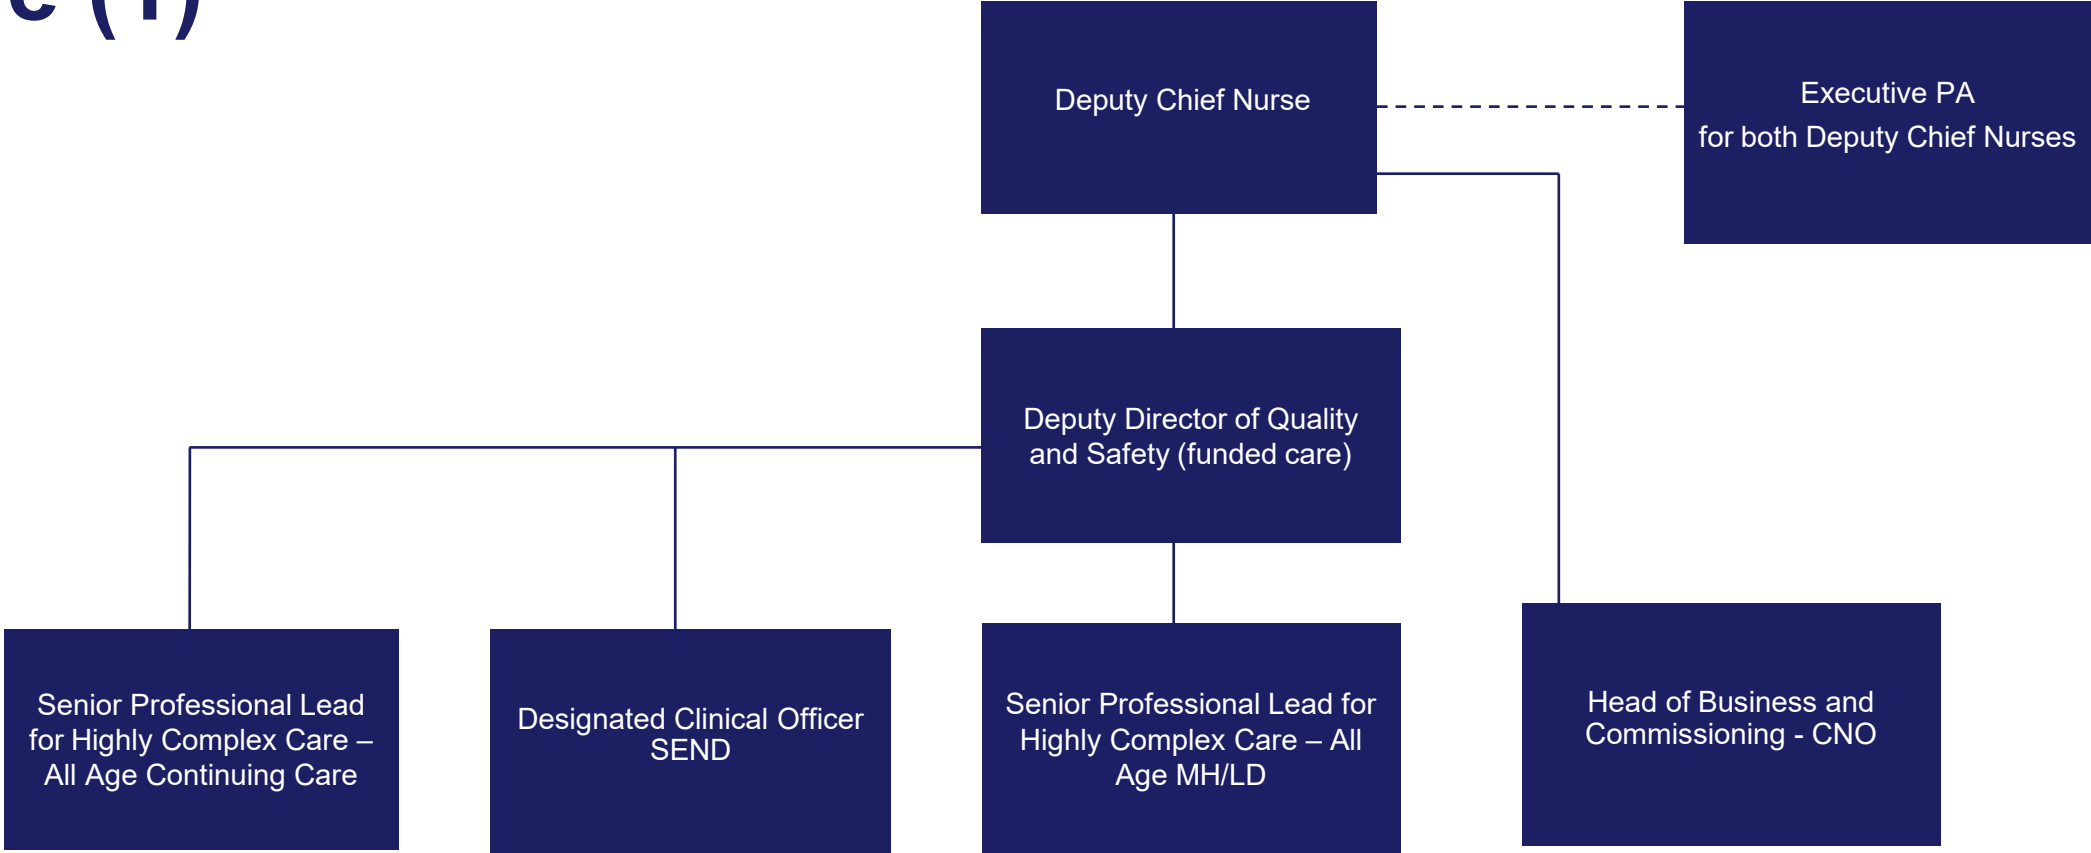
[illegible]

Deputy Chief Nurse

Executive PA
for both Deputy Chief Nurses

Deputy Director of Quality and Safety (funded care)

Senior Professional Lead for Highly Complex Care – All Age Continuing Care

Designated Clinical Officer SEND

Senior Professional Lead for Highly Complex Care – All Age MH/LD

Head of Business and Commissioning - CNO